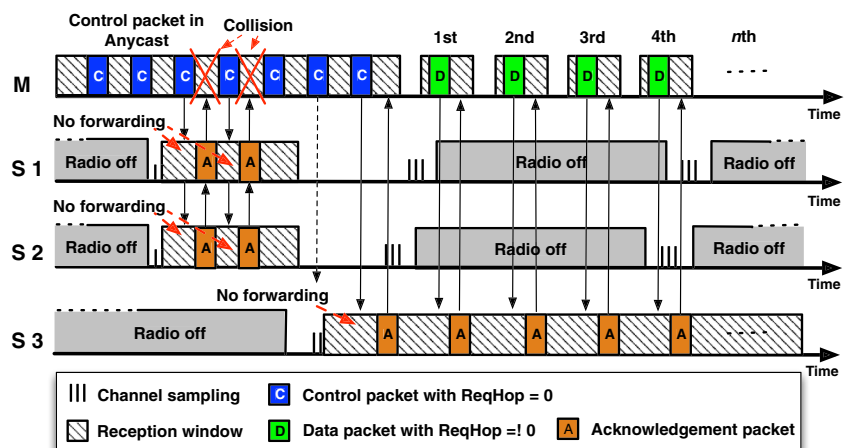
Control packet in Anycast

Collision

1st

2nd

3rd

4th

nth

M

C C C C C C C

D D D D

Time

No forwarding

S 1

Radio off

A A

Radio off

Radio off

Time

No forwarding

S 2

Radio off

A A

Radio off

Radio off

Time

No forwarding

S 3

Radio off

A A A A A

Time

Channel sampling

C Control packet with ReqHop = 0

Reception window

D Data packet with ReqHop =! 0

A Acknowledgement packet